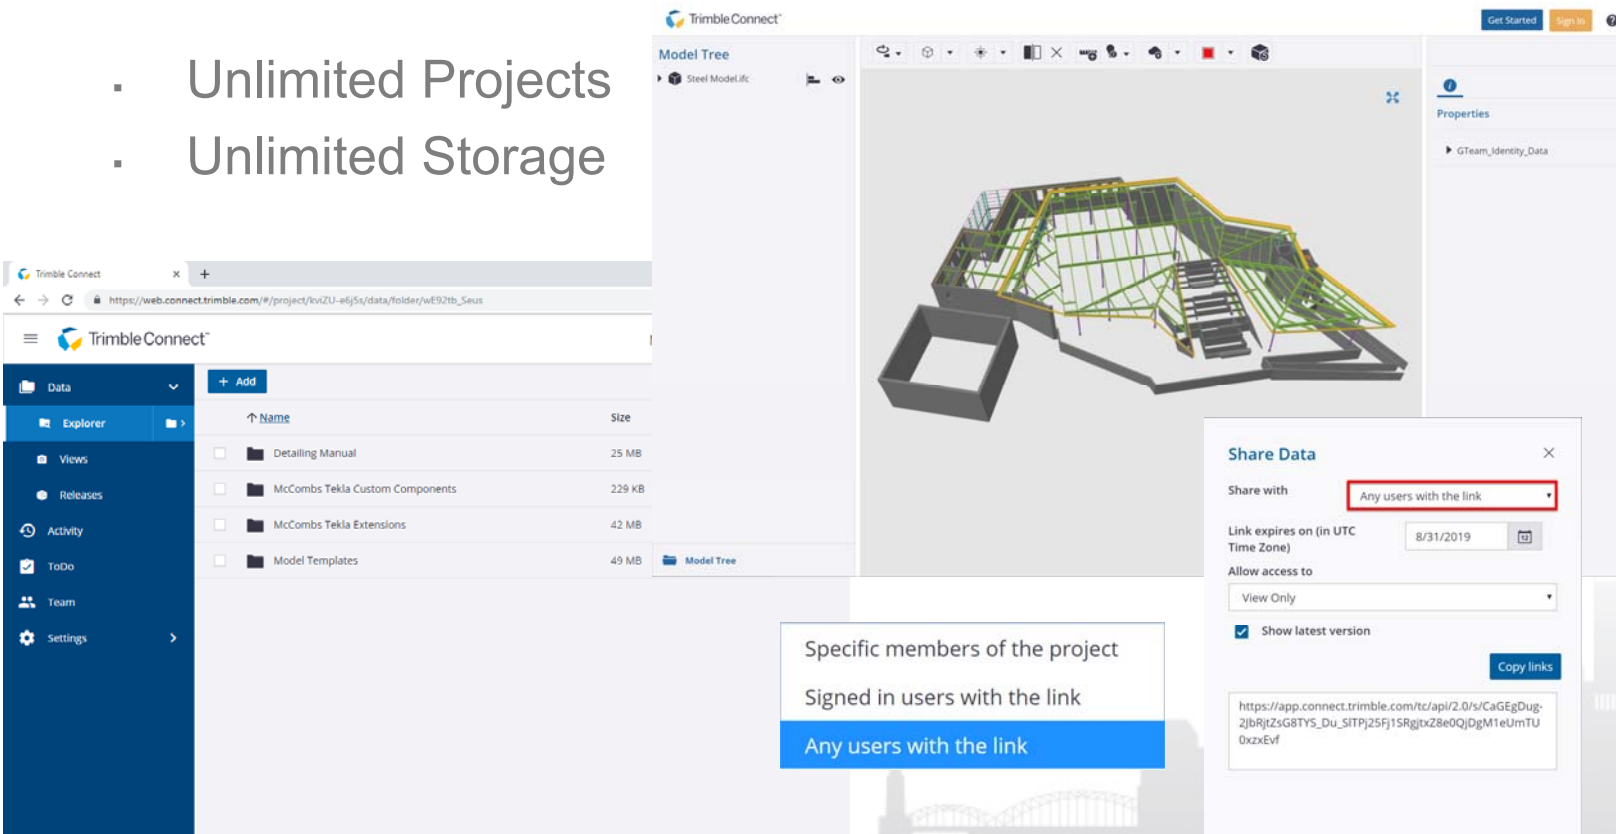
- Unlimited Projects
- Unlimited Storage

Trimble Connect × +

https://web.connect.trimble.com/#/project/kviZU-e6j5s/data/folder/wE92tb_Seus

TrimbleConnect

Data

Explorer

Views

Releases

Activity

ToDo

Team

Settings

+ Add

| | Name | Size |
|---|---|---|
| | Detailing Manual | 25 MB |
| | McCombs Tekla Custom Components | 229 KB |
| | McCombs Tekla Extensions | 42 MB |
| | Model Templates | 49 MB |

TrimbleConnect

Get Started Sign In

Model Tree

Steel Model.ifc

Model Tree

Properties

GTeam_Identity_Data

Share Data

Share with

Any users with the link

Link expires on (in UTC Time Zone)

8/31/2019

Allow access to

View Only

Show latest version

Copy links

https://app.connect.trimble.com/tc/api/2.0/s/CaGEgDug-2JbRjtZsG8TYS_Du_SITPj25Fj1SRgjtxZ8e0QjDgM1eUmTU0xzxEvf

Specific members of the project

Signed in users with the link

Any users with the link